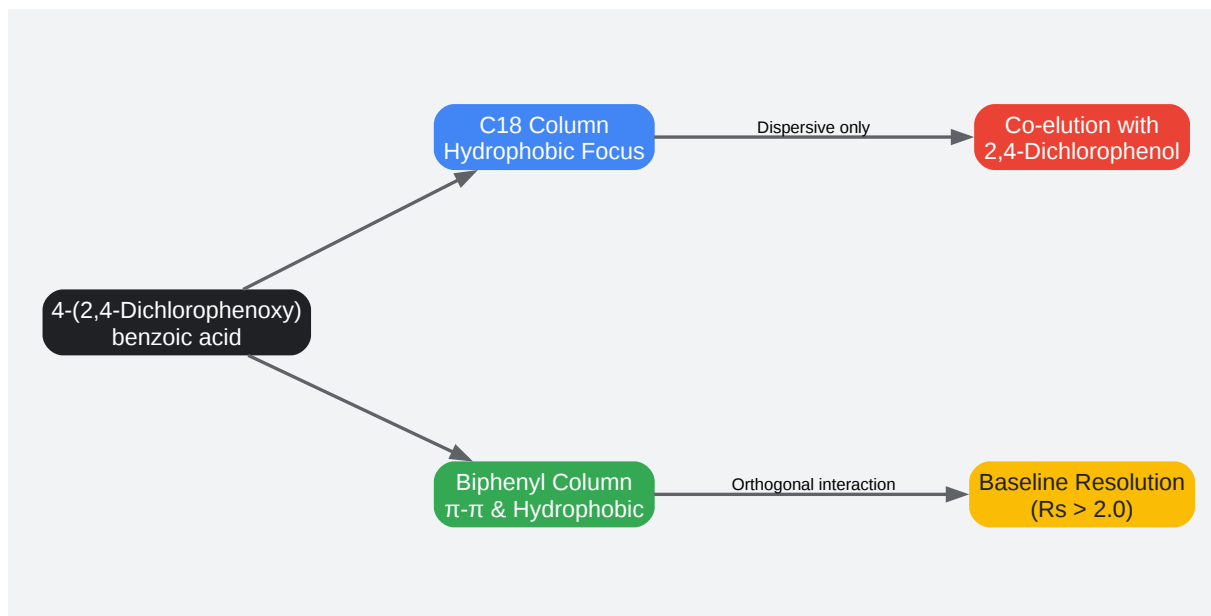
C18 Column
Hydrophobic Focus

Dispersive only

Co-elution with
2,4-Dichlorophenol

4-(2,4-Dichlorophenoxy)
benzoic acid

Biphenyl Column
π-π & Hydrophobic

Orthogonal interaction

Baseline Resolution
(Rs > 2.0)